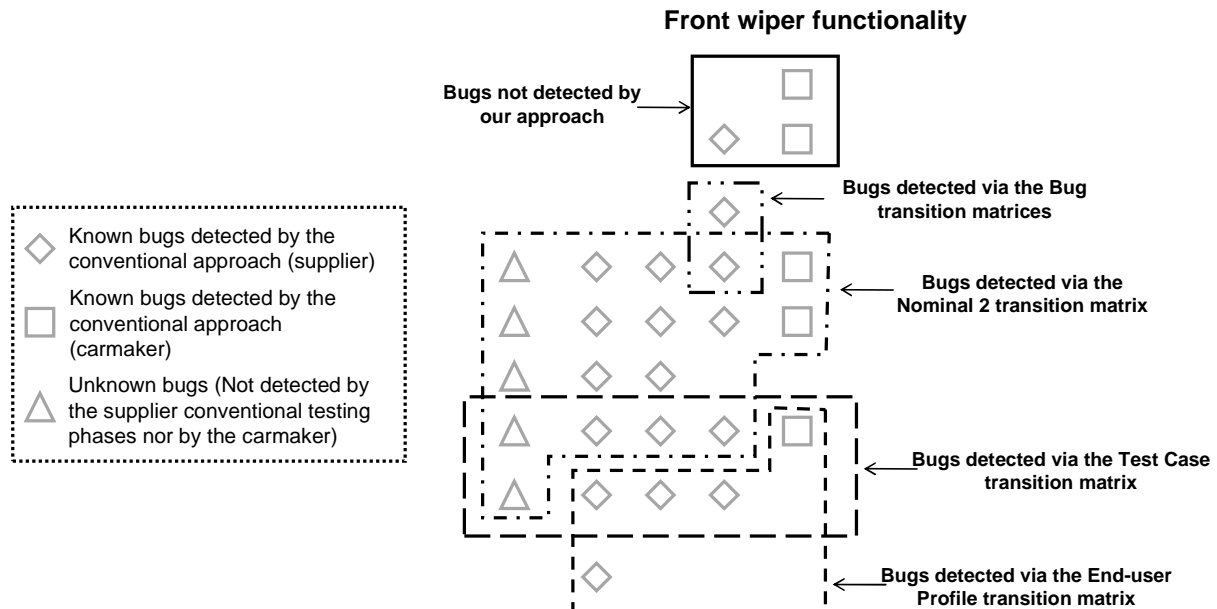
Front wiper functionality

Bugs not detected by our approach

Bugs detected via the Bug transition matrices

Bugs detected via the Nominal 2 transition matrix

Bugs detected via the Test Case transition matrix

Bugs detected via the End-user Profile transition matrix

Known bugs detected by the conventional approach (supplier)

Known bugs detected by the conventional approach (carmaker)

Unknown bugs (Not detected by the supplier conventional testing phases nor by the carmaker)